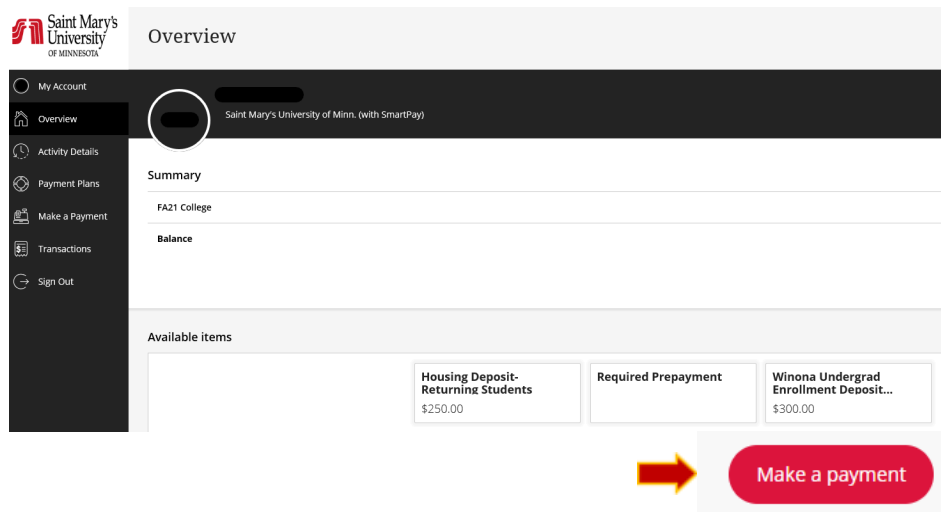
Saint Mary's University OF MINNESOTA

Overview

My Account

Overview

Activity Details

Payment Plans

Make a Payment

Transactions

Sign Out

Saint Mary's University of Minn. (with SmartPay)

Summary

FA21 College

Balance

Available items

Housing Deposit-Returning Students
$250.00

Required Prepayment

Winona Undergrad Enrollment Deposit...
$300.00

Make a payment